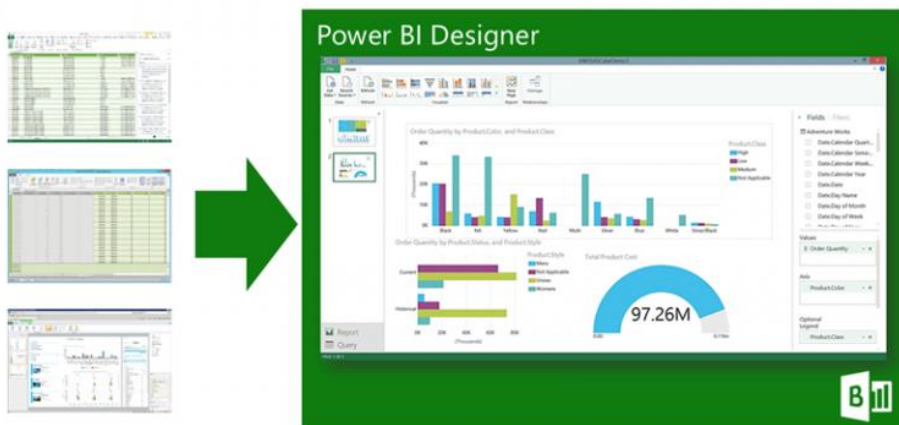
Power BI Designer

Order Quantity by ProductColor, and ProductClass

ProductClass
High
Low
Medium
Not Applicable

Black
Yellow
Red
Silver
Blue
White

Order Quantity by ProductStatus, and ProductStyle

ProductStyle
Mens
Not Applicable
Unisex
Womens

Current
Historical

Total Product Cost

97.26M

Report
Query

Fields

Adventure Works
Date.Calendar Year
Date.Date
Date.Day Name
Date.Day of Month
Date.Day of Week

Values
Order Quantity

Axis
ProductColor

Legend
ProductClass

B